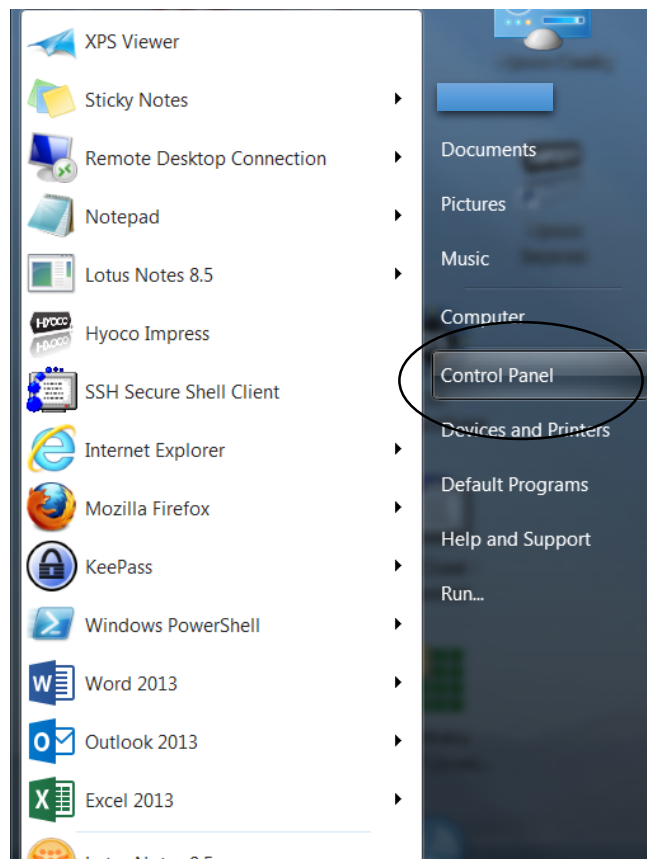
XPS Viewer
Sticky Notes
Remote Desktop Connection
Notepad
Lotus Notes 8.5
Hyoco Impress
SSH Secure Shell Client
Internet Explorer
Mozilla Firefox
KeePass
Windows PowerShell
Word 2013
Outlook 2013
Excel 2013
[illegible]

Documents
Pictures
Music
Computer
Control Panel
Devices and Printers
Default Programs
Help and Support
Run...